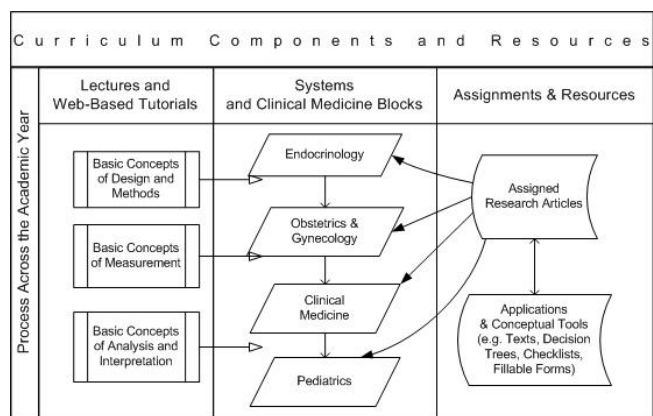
Curriculum Components and Resources

Process Across the Academic Year

Lectures and Web-Based Tutorials

Systems and Clinical Medicine Blocks

Assignments & Resources

Basic Concepts of Design and Methods

Basic Concepts of Measurement

Basic Concepts of Analysis and Interpretation

Endocrinology

Obstetrics & Gynecology

Clinical Medicine

Pediatrics

Assigned Research Articles

Applications & Conceptual Tools (e.g. Texts, Decision Trees, Checklists, Fillable Forms)